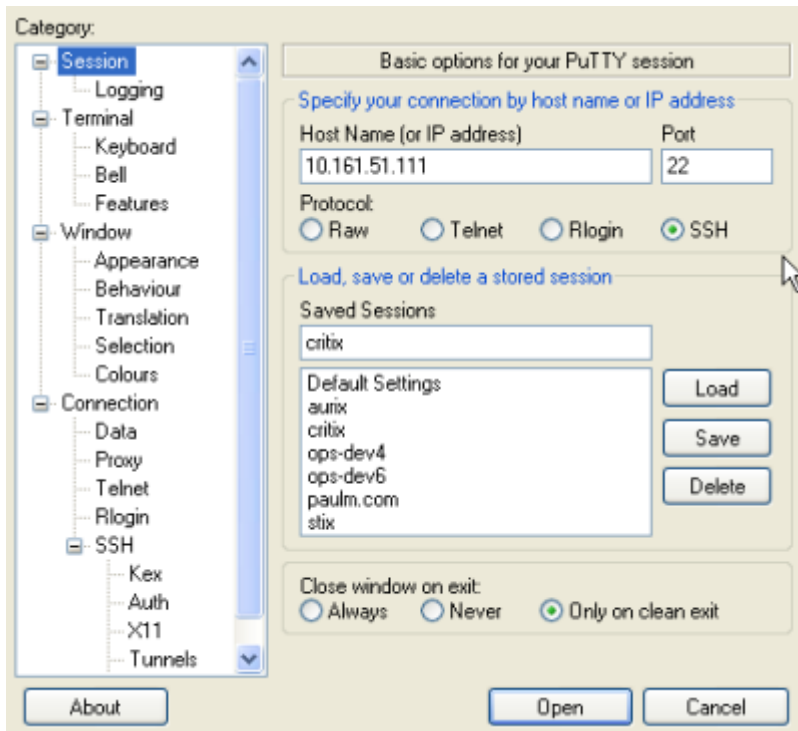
Category:

Session
Logging
Terminal
Keyboard
Bell
Features
Window
Appearance
Behaviour
Translation
Selection
Colours
Connection
Data
Proxy
Telnet
Rlogin
SSH
Kex
Auth
X11
Tunnels

Basic options for your PuTTY session

Specify your connection by host name or IP address

Host Name (or IP address)
10.161.51.111

Port
22

Protocol:
Raw Telnet Rlogin SSH

Load, save or delete a stored session

Saved Sessions
critix

Default Settings
aurix
critix
ops-dev4
ops-dev6
paulm.com
stix

Load
Save
Delete

Close window on exit:
Always Never Only on clean exit

About

Open
Cancel